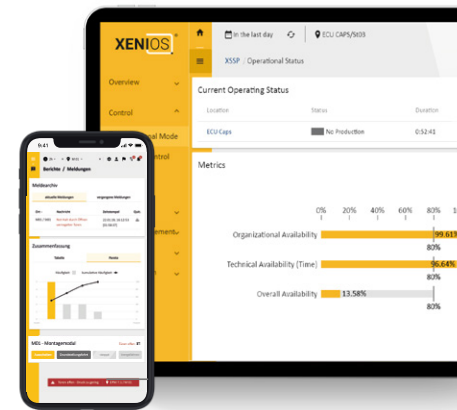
XENIOS

In the last day

ECU CAPS/St03

XSSP / Operational Status

Overview

Control

Current Operating Status

| Location | Status | Duration |
|---|---|---|
| ECU Caps | No Production | 0:52:41 |

Metrics

0% 20% 40% 60% 80%

Organizational Availability 99.61

80%

Technical Availability (Time) 96.64%

80%

Overall Availability 13.58%

80%

9:41

Berichte / Meldungen

Meldearchiv

Zusammenfassung

MDL - Montagemodul

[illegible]